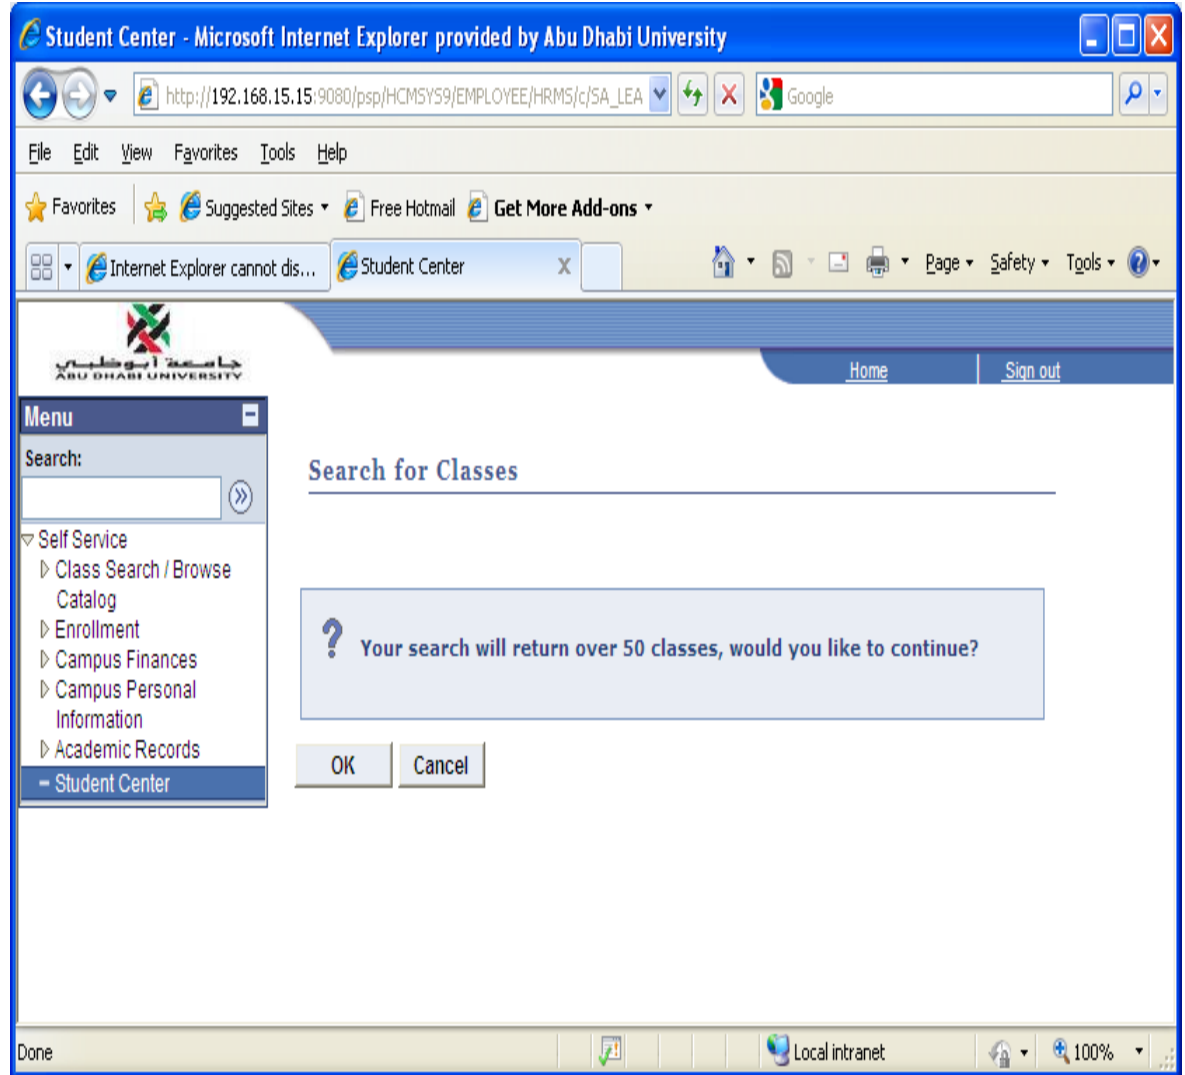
Student Center - Microsoft Internet Explorer provided by Abu Dhabi University

http://192.168.15.15:9080/psp/HCMSYS9/EMPLOYEE/HRMS/c/SA_LEA

Google

File Edit View Favorites Tools Help

Favorites Suggested Sites Free Hotmail Get More Add-ons

Internet Explorer cannot dis... Student Center X

Page Safety Tools

جامعة أبوظبي
ABU DHABI UNIVERSITY

Home Sign out

Menu

Search:

Self Service
Class Search / Browse Catalog
Enrollment
Campus Finances
Campus Personal Information
Academic Records
Student Center

Search for Classes

Your search will return over 50 classes, would you like to continue?

OK Cancel

Done Local intranet 100%